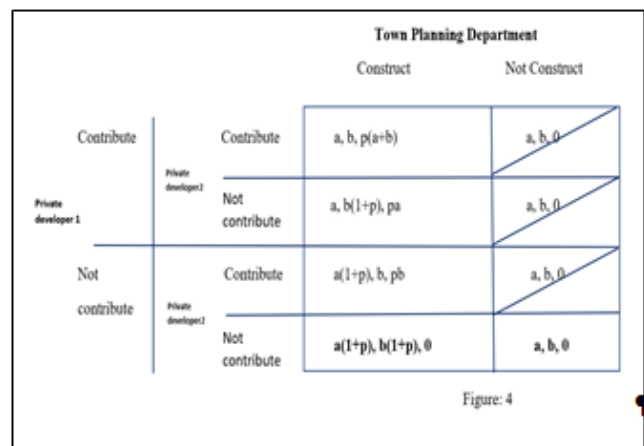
Town Planning Department

Construct

Not Construct

Contribute

Private developer 1

Not contribute

Private developer2

Private developer2

| | Construct | Not Construct |
|---|---|---|
| Contribute | a, b, p(a+b) | a, b, 0 |
| Not contribute | a, b(1+p), pa | a, b, 0 |
| Contribute | a(1+p), b, pb | a, b, 0 |
| Not contribute | **a(1+p), b(1+p), 0** | **a, b, 0** |

Figure: 4